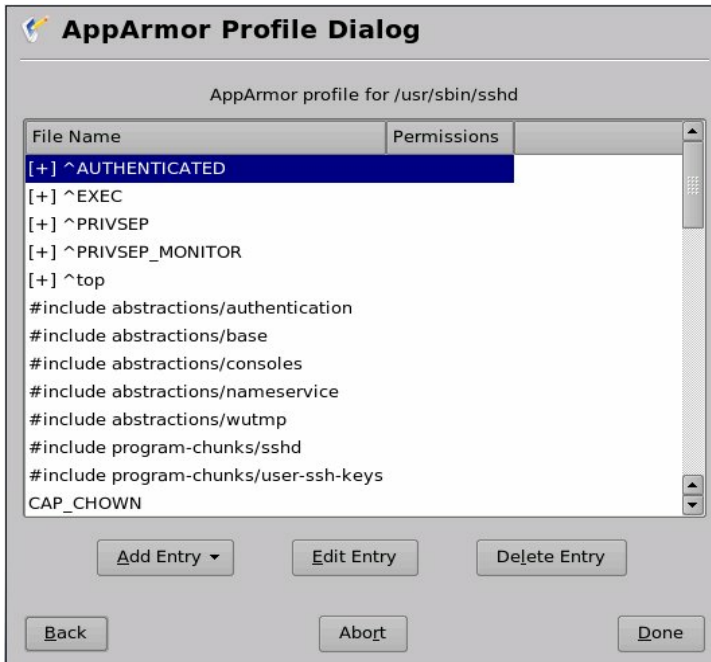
AppArmor Profile Dialog

AppArmor profile for /usr/sbin/sshd

| File Name | Permissions |
|---|---|
| [+] ^AUTHENTICATED | |
| [+] ^EXEC | |
| [+] ^PRIVSEP | |
| [+] ^PRIVSEP_MONITOR | |
| [+] ^top | |
| #include abstractions/authentication | |
| #include abstractions/base | |
| #include abstractions/consoles | |
| #include abstractions/nameservice | |
| #include abstractions/wutmp | |
| #include program-chunks/sshd | |
| #include program-chunks/user-ssh-keys | |
| CAP_CHOWN | |

Add Entry ▾ Edit Entry Delete Entry

Back Abort Done